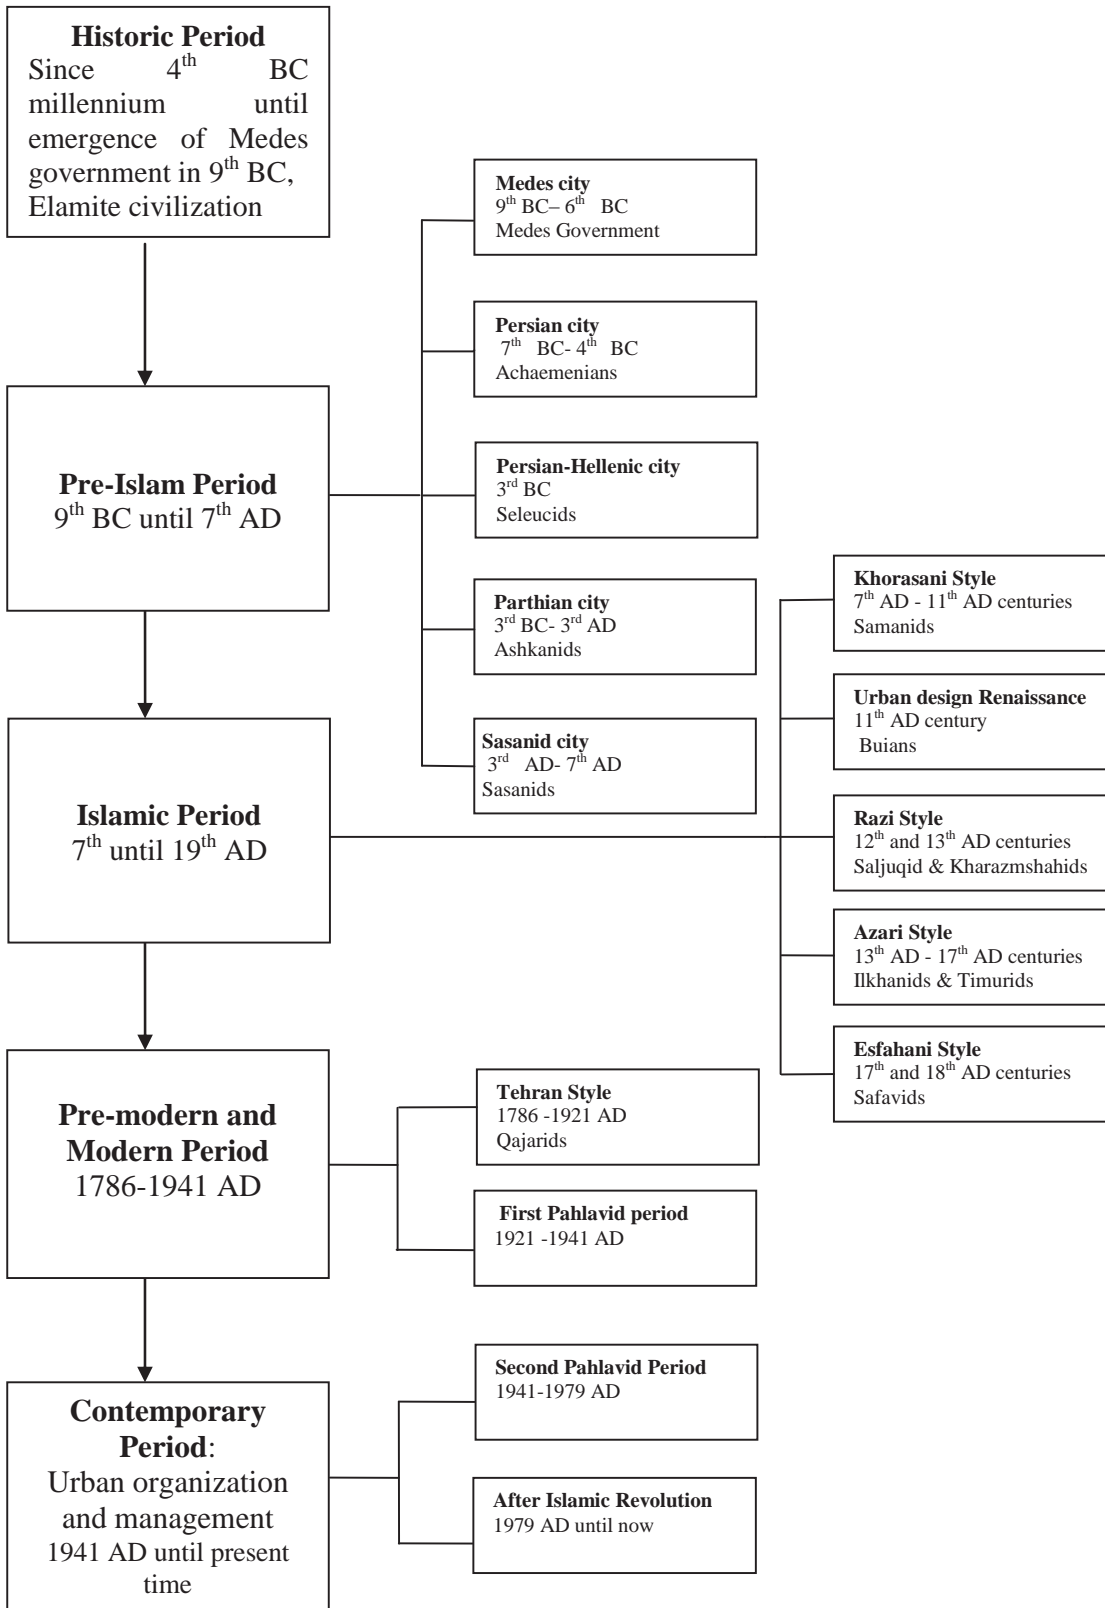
**Historic Period**
Since $4^{th}$ BC millennium until emergence of Medes government in $9^{th}$ BC, Elamite civilization

**Medes city**
$9^{th}$ BC– $6^{th}$ BC
Medes Government

**Persian city**
$7^{th}$ BC- $4^{th}$ BC
Achaemenians

**Pre-Islam Period**
$9^{th}$ BC until $7^{th}$ AD

**Persian-Hellenic city**
$3^{rd}$ BC
Seleucids

**Parthian city**
$3^{rd}$ BC- $3^{rd}$ AD
Ashkanids

**Sasanid city**
$3^{rd}$ AD- $7^{th}$ AD
Sasanids

**Khorasani Style**
$7^{th}$ AD - $11^{th}$ AD centuries
Samanids

**Urban design Renaissance**
$11^{th}$ AD century
Buians

**Islamic Period**
$7^{th}$ until $19^{th}$ AD

**Razi Style**
$12^{th}$ and $13^{th}$ AD centuries
Saljuqid & Kharazmshahids

**Azari Style**
$13^{th}$ AD - $17^{th}$ AD centuries
Ilkhanids & Timurids

**Esfahani Style**
$17^{th}$ and $18^{th}$ AD centuries
Safavids

**Pre-modern and Modern Period**
1786-1941 AD

**Tehran Style**
1786 -1921 AD
Qajarids

**First Pahlavid period**
1921 -1941 AD

**Contemporary Period**:
Urban organization and management
1941 AD until present time

**Second Pahlavid Period**
1941-1979 AD

**After Islamic Revolution**
1979 AD until now